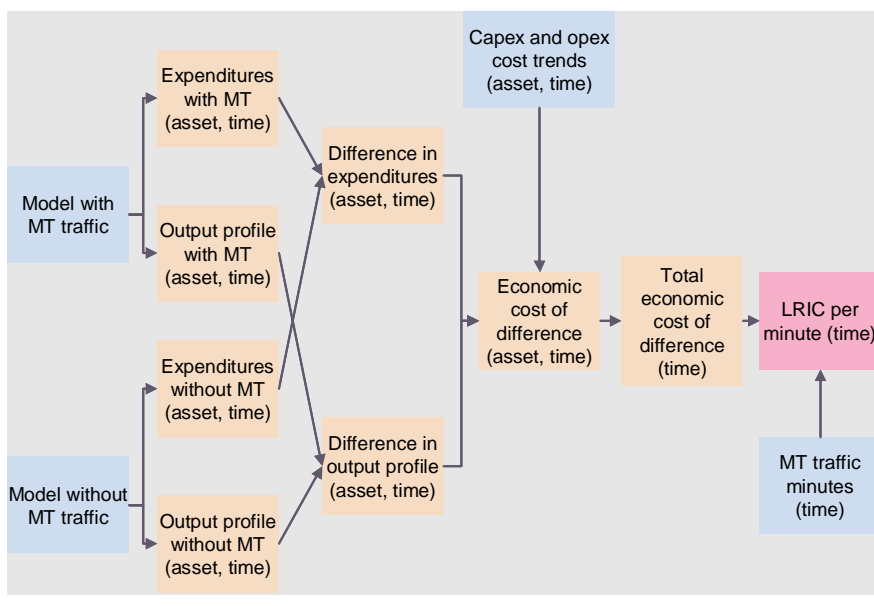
Capex and opex cost trends (asset, time)

Model with MT traffic

Expenditures with MT (asset, time)

Output profile with MT (asset, time)

Model without MT traffic

Expenditures without MT (asset, time)

Output profile without MT (asset, time)

Difference in expenditures (asset, time)

Difference in output profile (asset, time)

Economic cost of difference (asset, time)

Total economic cost of difference (time)

LRIC per minute (time)

MT traffic minutes (time)